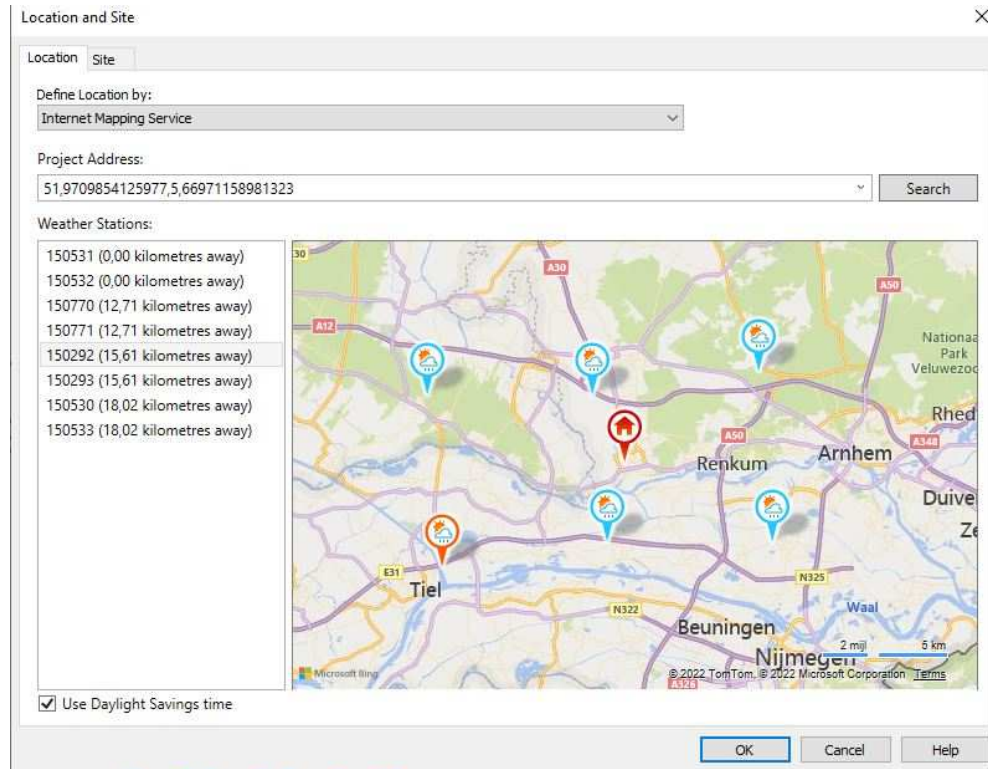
Location and Site

×

Location Site

Define Location by:

Internet Mapping Service

Project Address:

51,9709854125977,5,66971158981323

Search

Weather Stations:

150531 (0,00 kilometres away)
150532 (0,00 kilometres away)
150770 (12,71 kilometres away)
150771 (12,71 kilometres away)
150292 (15,61 kilometres away)
150293 (15,61 kilometres away)
150530 (18,02 kilometres away)
150533 (18,02 kilometres away)

30
A30
A50
A12
Nationaa
Park
Veluwezo
Rhed
A50
A348
Renkum
Arnhem
Duive
Ze
E31
N325
Tiel
N322
Waal
Beuningen
Nijmegen
2 mijl
5 km
Microsoft Bing
© 2022 TomTom, © 2022 Microsoft Corporation Terms
A326

Use Daylight Savings time

OK Cancel Help